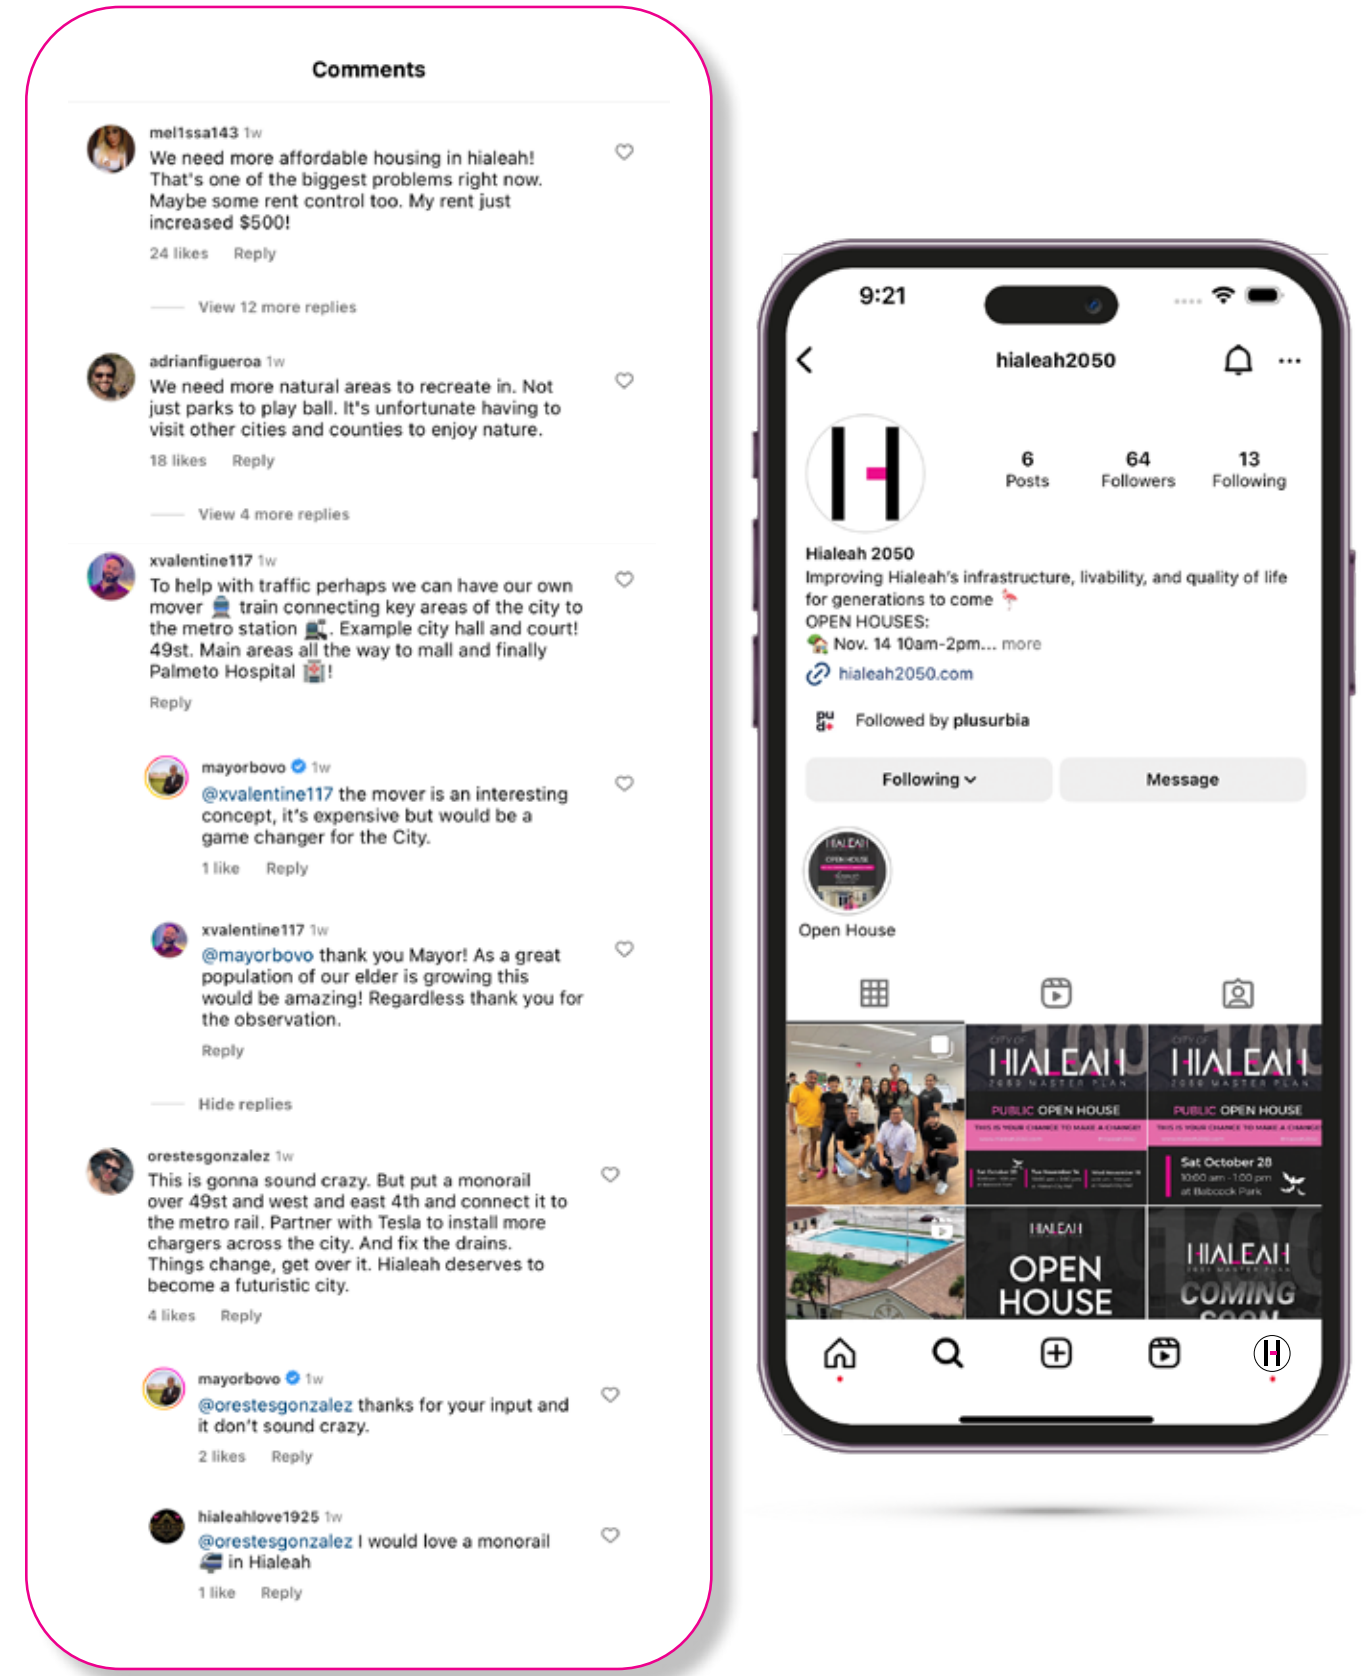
Comments

mel1ssa143 1w
We need more affordable housing in hialeah! That's one of the biggest problems right now. Maybe some rent control too. My rent just increased $500!
24 likes Reply

View 12 more replies

adrianfigueroa 1w
We need more natural areas to recreate in. Not just parks to play ball. It's unfortunate having to visit other cities and counties to enjoy nature.
18 likes Reply

View 4 more replies

xvalentine117 1w
To help with traffic perhaps we can have our own mover 🚊 train connecting key areas of the city to the metro station 🚉. Example city hall and court! 49st. Main areas all the way to mall and finally Palmeto Hospital 🏥!
Reply

mayorbovo 1w
@xvalentine117 the mover is an interesting concept, it's expensive but would be a game changer for the City.
1 like Reply

xvalentine117 1w
@mayorbovo thank you Mayor! As a great population of our elder is growing this would be amazing! Regardless thank you for the observation.
Reply

Hide replies

orestesgonzalez 1w
This is gonna sound crazy. But put a monorail over 49st and west and east 4th and connect it to the metro rail. Partner with Tesla to install more chargers across the city. And fix the drains. Things change, get over it. Hialeah deserves to become a futuristic city.
4 likes Reply

mayorbovo 1w
@orestesgonzalez thanks for your input and it don't sound crazy.
2 likes Reply

hialeahlove1925 1w
@orestesgonzalez I would love a monorail 🚝 in Hialeah
1 like Reply

9:21

hialeah2050

6 Posts
64 Followers
13 Following

Hialeah 2050
Improving Hialeah's infrastructure, livability, and quality of life for generations to come
OPEN HOUSES:
Nov. 14 10am-2pm... more
hialeah2050.com

Followed by plusurbia

Following
Message

Open House

HIALEAH
2050 MASTER PLAN
PUBLIC OPEN HOUSE
THIS IS YOUR CHANCE TO MAKE A CHANGE!

HIALEAH
2050 MASTER PLAN
PUBLIC OPEN HOUSE
THIS IS YOUR CHANCE TO MAKE A CHANGE!
Sat October 28
10:00 am - 1:00 pm
at Babcock Park

HIALEAH
OPEN HOUSE

HIALEAH
COMING